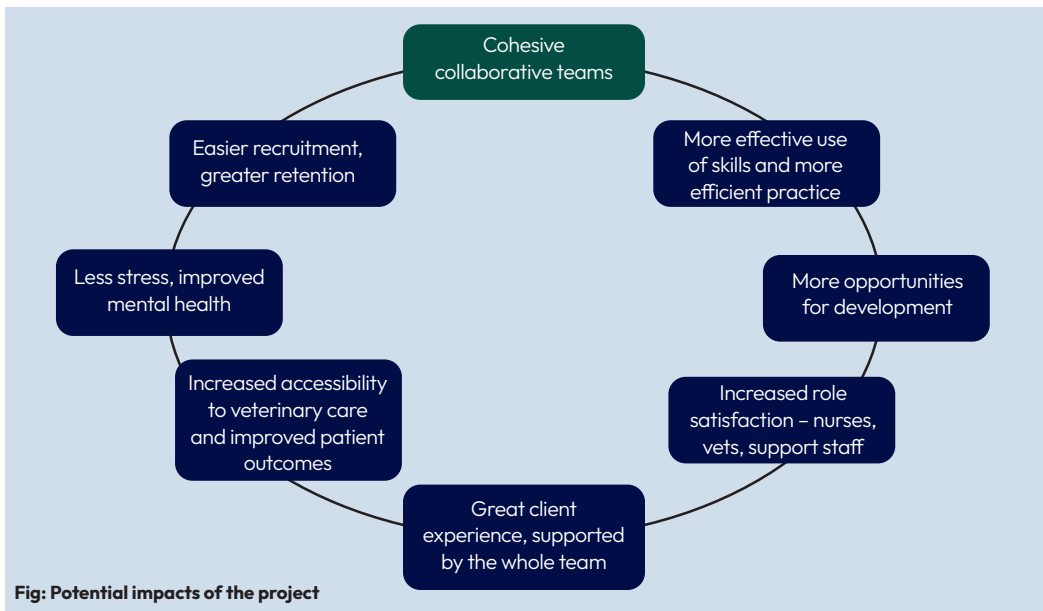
Cohesive collaborative teams

More effective use of skills and more efficient practice

More opportunities for development

Increased role satisfaction – nurses, vets, support staff

Great client experience, supported by the whole team

Increased accessibility to veterinary care and improved patient outcomes

Less stress, improved mental health

Easier recruitment, greater retention

Fig: Potential impacts of the project